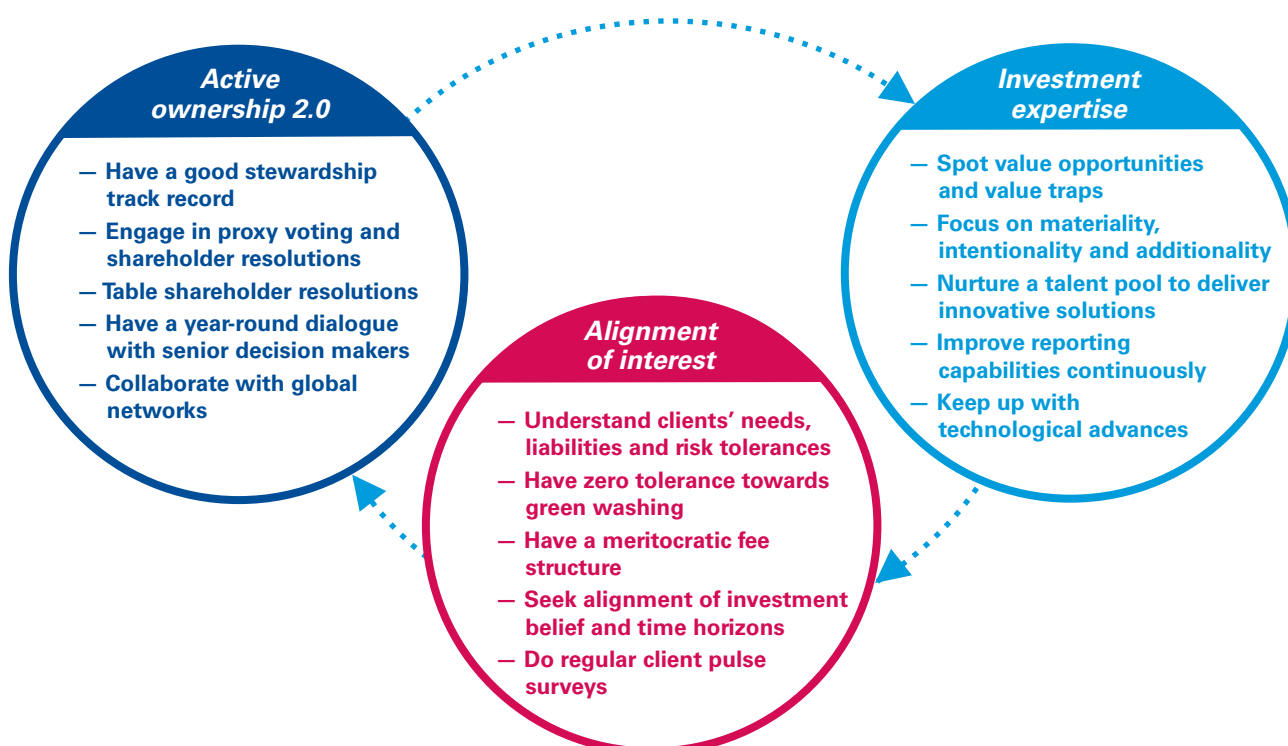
Active ownership 2.0

— Have a good stewardship track record
— Engage in proxy voting and shareholder resolutions
— Table shareholder resolutions
— Have a year-round dialogue with senior decision makers
— Collaborate with global networks

Investment expertise

— Spot value opportunities and value traps
— Focus on materiality, intentionality and additionality
— Nurture a talent pool to deliver innovative solutions
— Improve reporting capabilities continuously
— Keep up with technological advances

Alignment of interest

— Understand clients' needs, liabilities and risk tolerances
— Have zero tolerance towards green washing
— Have a meritocratic fee structure
— Seek alignment of investment belief and time horizons
— Do regular client pulse surveys